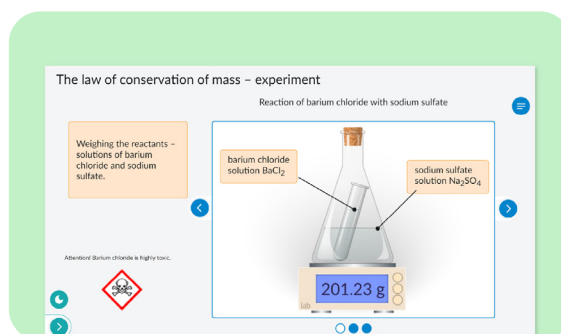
The law of conservation of mass – experiment

Reaction of barium chloride with sodium sulfate

Weighing the reactants – solutions of barium chloride and sodium sulfate.

barium chloride solution $BaCl_2$

sodium sulfate solution $Na_2SO_4$

Attention! Barium chloride is highly toxic.

201.23 g

lab